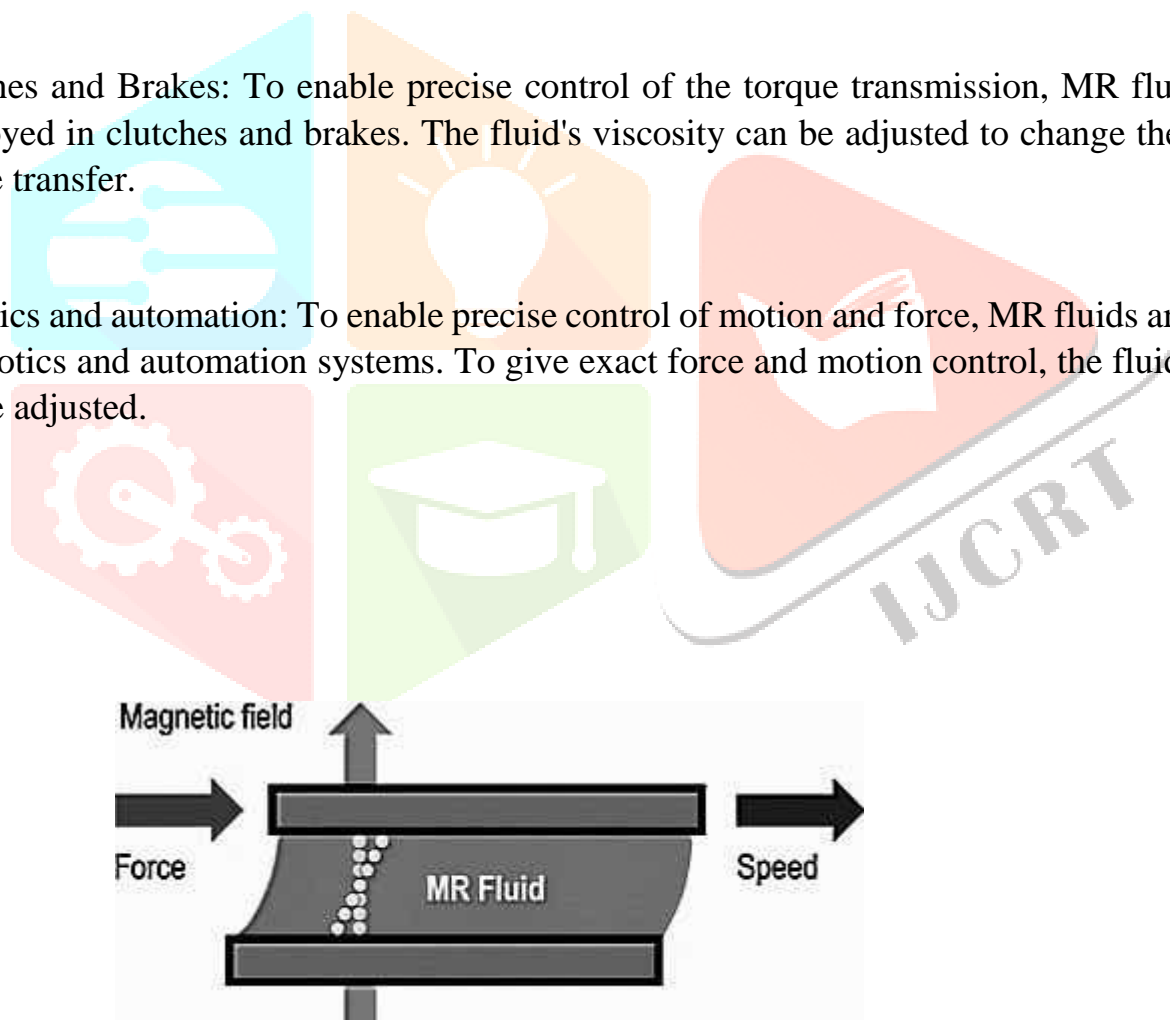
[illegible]hes and Brakes: To enable precise control of the torque transmission, MR flu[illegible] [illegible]yed in clutches and brakes. The fluid's viscosity can be adjusted to change the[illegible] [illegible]e transfer.

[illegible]ics and automation: To enable precise control of motion and force, MR fluids ar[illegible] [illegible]otics and automation systems. To give exact force and motion control, the fluid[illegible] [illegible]e adjusted.

IJCRT

Magnetic field

Force

MR Fluid

Speed